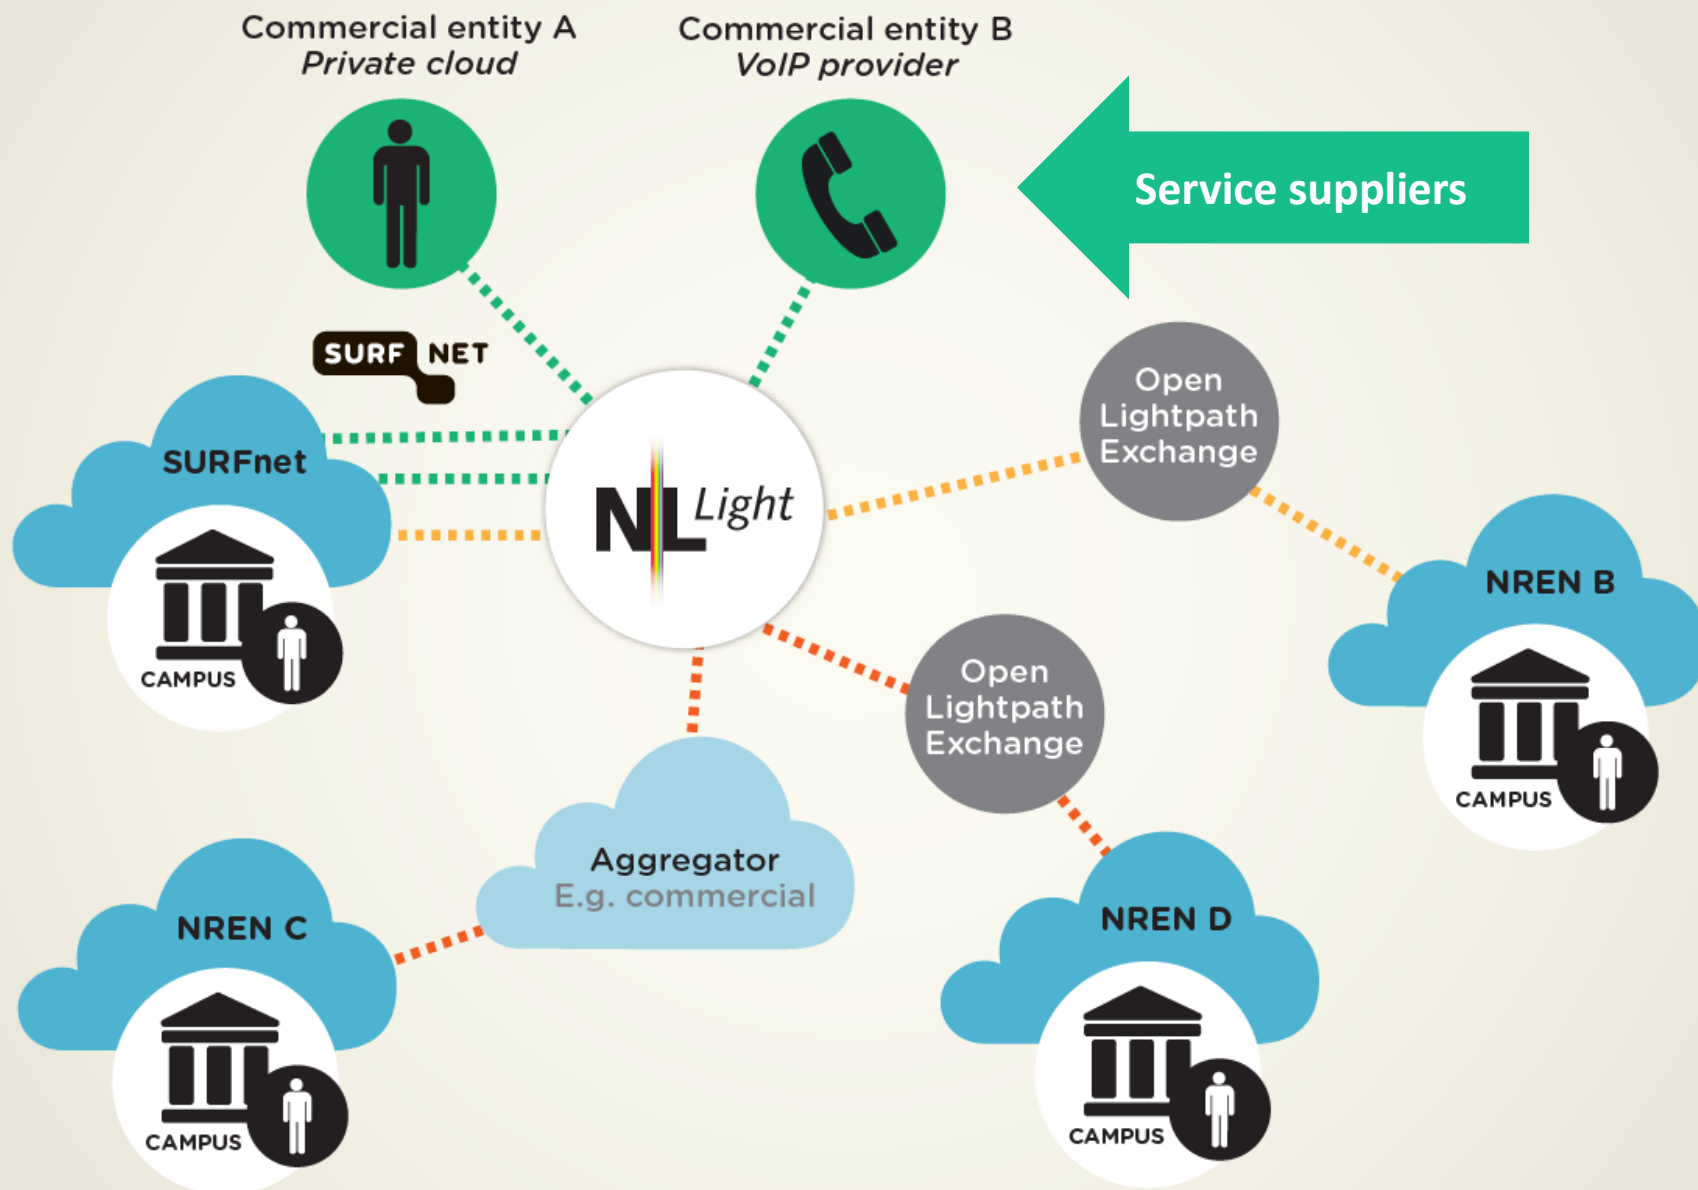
Commercial entity A
*Private cloud*

Commercial entity B
*VoIP provider*

Service suppliers

SURF NET

SURFnet

CAMPUS

NL Light

Open Lightpath Exchange

NREN B

CAMPUS

Open Lightpath Exchange

Aggregator
E.g. commercial

NREN C

CAMPUS

NREN D

CAMPUS